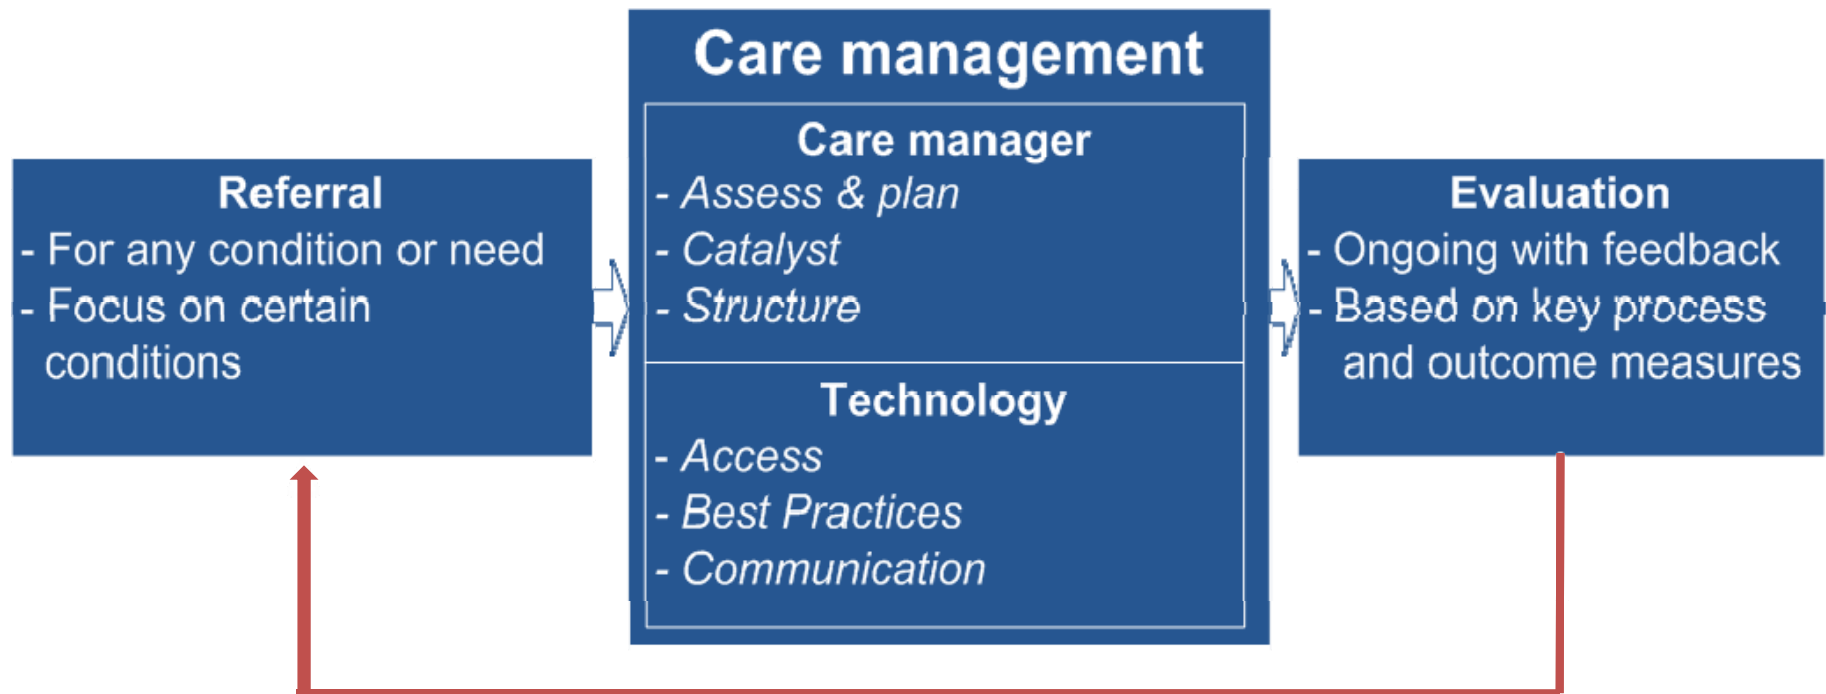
Referral
- For any condition or need
- Focus on certain conditions

Care management

Care manager
- Assess & plan
- Catalyst
- Structure

Technology
- Access
- Best Practices
- Communication

Evaluation
- Ongoing with feedback
- Based on key process and outcome measures